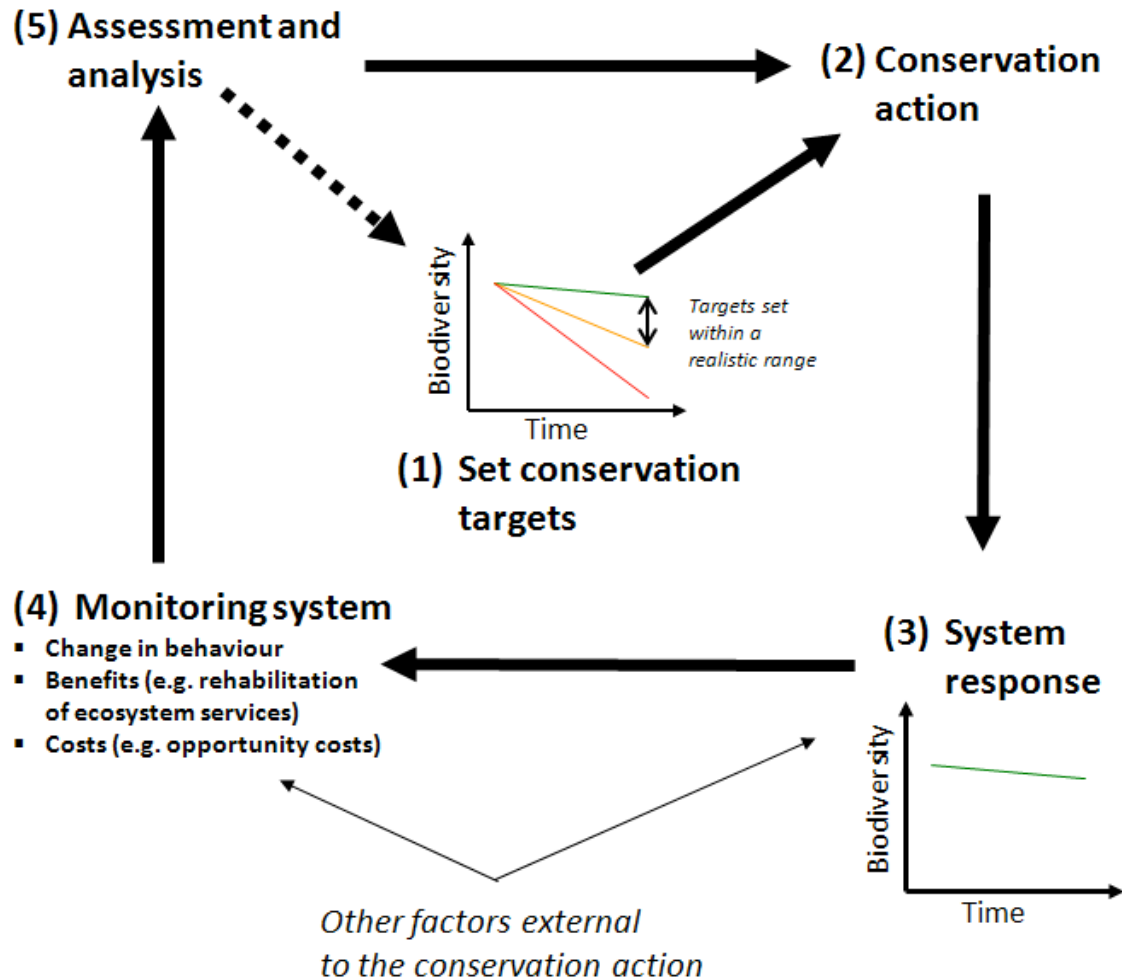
(5) Assessment and analysis

(2) Conservation action

Biodiversity

Time

Targets set within a realistic range

(1) Set conservation targets

(4) Monitoring system
- Change in behaviour
- Benefits (e.g. rehabilitation of ecosystem services)
- Costs (e.g. opportunity costs)

(3) System response

Biodiversity

Time

Other factors external to the conservation action